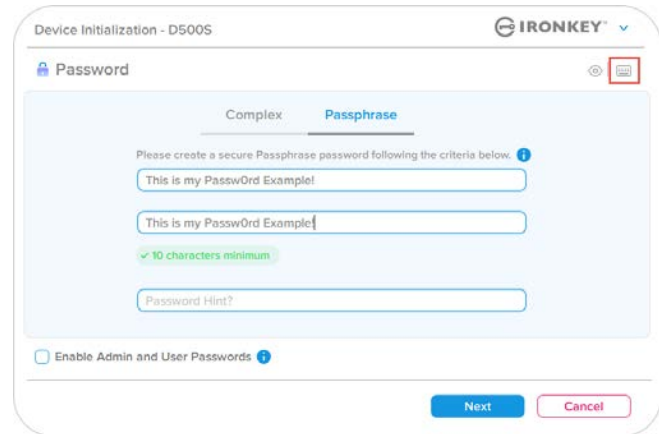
Device Initialization - D500S

IRONKEY™

Password

Complex

Passphrase

Please create a secure Passphrase password following the criteria below.

This is my Passw0rd Example!

This is my Passw0rd Example!

✓ 10 characters minimum

Password Hint?

Enable Admin and User Passwords

Next

Cancel